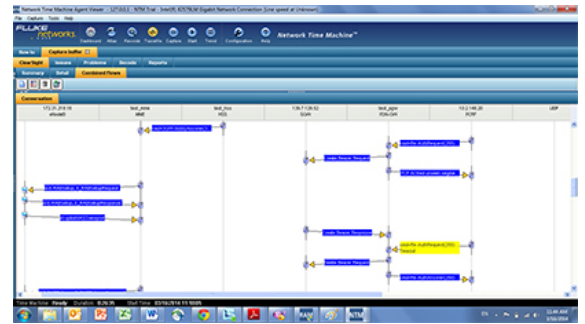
Network Time Machine Agent Viewer - 127.0.0.1 - NTM Trial - Intel(R) 82579LM Gigabit Network Connection (Line speed at Unknown)

File Capture Tools Help

FLUKE networks

Dashboard Alter Records Transfer Capture Start Trend Configuration Help

Network Time Machine™

Now in Capture buffer

ClearSight Issues Problems Records Reports

Summary Detail Combined Flows

Conversation

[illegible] test_mme MME test_hss HSS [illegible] SGW test_pgw PDN-GW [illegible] PCRF UDP

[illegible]

Create Session Request

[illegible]

Create Session Response

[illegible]

Time Machine Ready Duration 0:26:35 Start Time 03/18/2014 11:10:05

11:44 AM
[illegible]